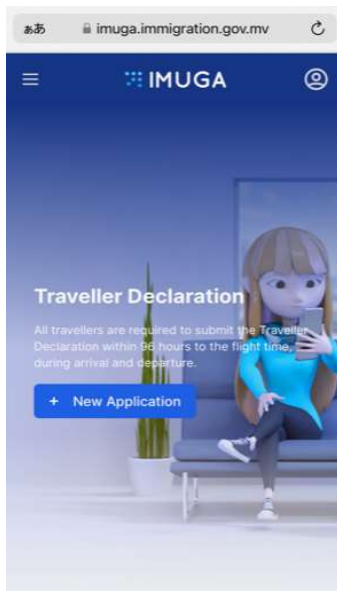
ぁあ imuga.immigration.gov.mv

IMUGA

Traveller Declaration

All travellers are required to submit the Traveller Declaration within 96 hours to the flight time, during arrival and departure.

+ New Application